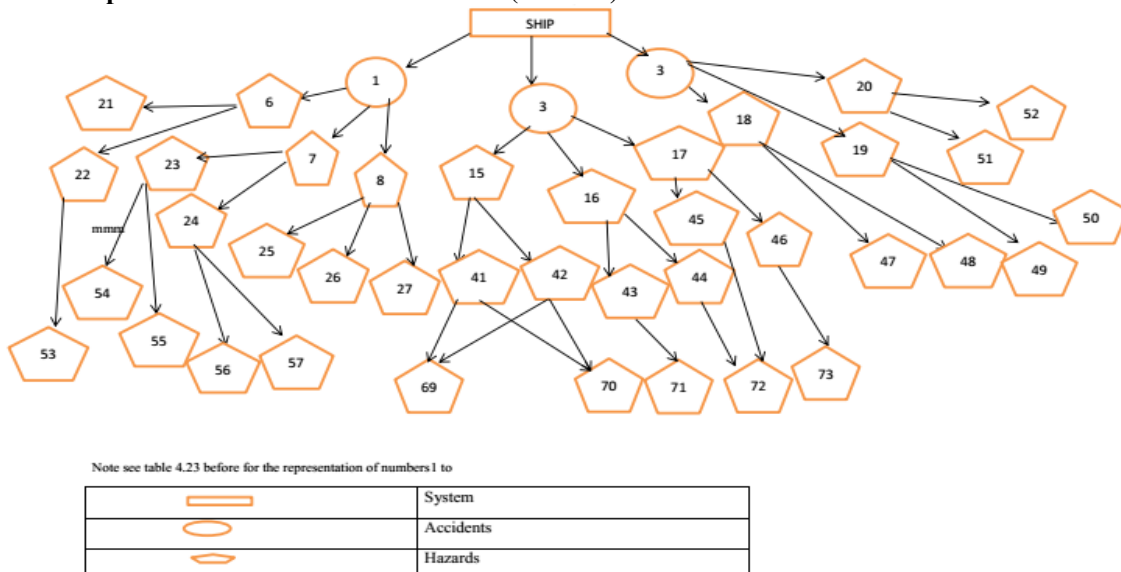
SHIP

1

3

3

6

21

7

8

23

22

24

25

26

27

54

53

55

56

57

15

16

17

18

20

52

19

51

50

45

46

47

48

49

41

42

43

44

69

70

71

72

73

mmm

Note see table 4.23 before for the representation of numbers1 to

|  |  |
|---|---|
|  | System |
|  | Accidents |
|  | Hazards |